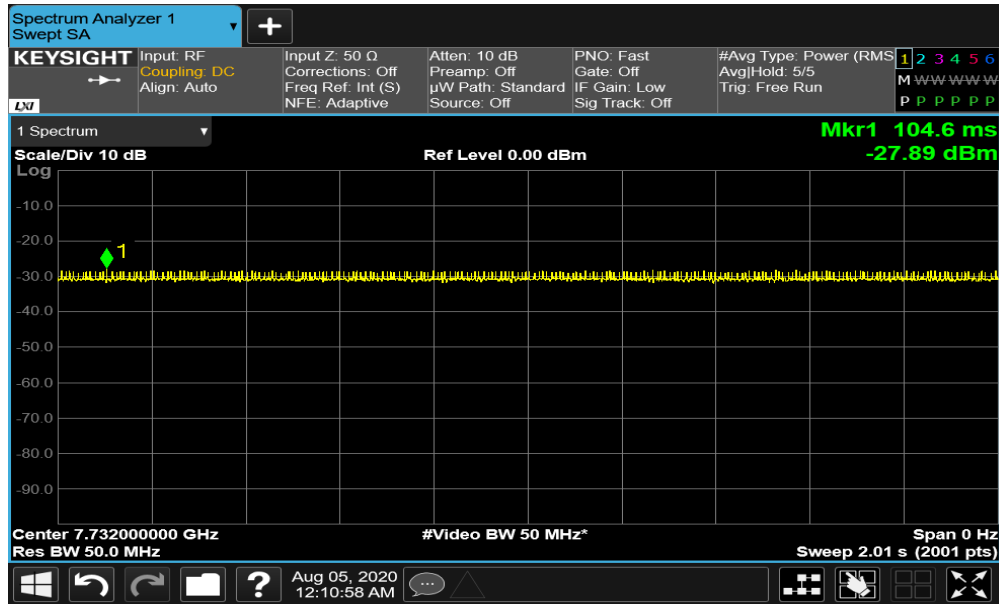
Spectrum Analyzer 1
Swept SA

KEYSIGHT
LXI

Input: RF
Coupling: DC
Align: Auto

Input Z: 50 Ω
Corrections: Off
Freq Ref: Int (S)
NFE: Adaptive

Atten: 10 dB
Preamp: Off
µW Path: Standard
Source: Off

PNO: Fast
Gate: Off
IF Gain: Low
Sig Track: Off

#Avg Type: Power (RMS)
Avg|Hold: 5/5
Trig: Free Run

1 2 3 4 5 6
M W W W W W
P P P P P P

1 Spectrum

Mkr1 104.6 ms
-27.89 dBm

Scale/Div 10 dB
Log

Ref Level 0.00 dBm

-10.0
-20.0
-30.0
-40.0
-50.0
-60.0
-70.0
-80.0
-90.0

1

Center 7.732000000 GHz
Res BW 50.0 MHz

#Video BW 50 MHz*

Span 0 Hz
Sweep 2.01 s (2001 pts)

Aug 05, 2020
12:10:58 AM